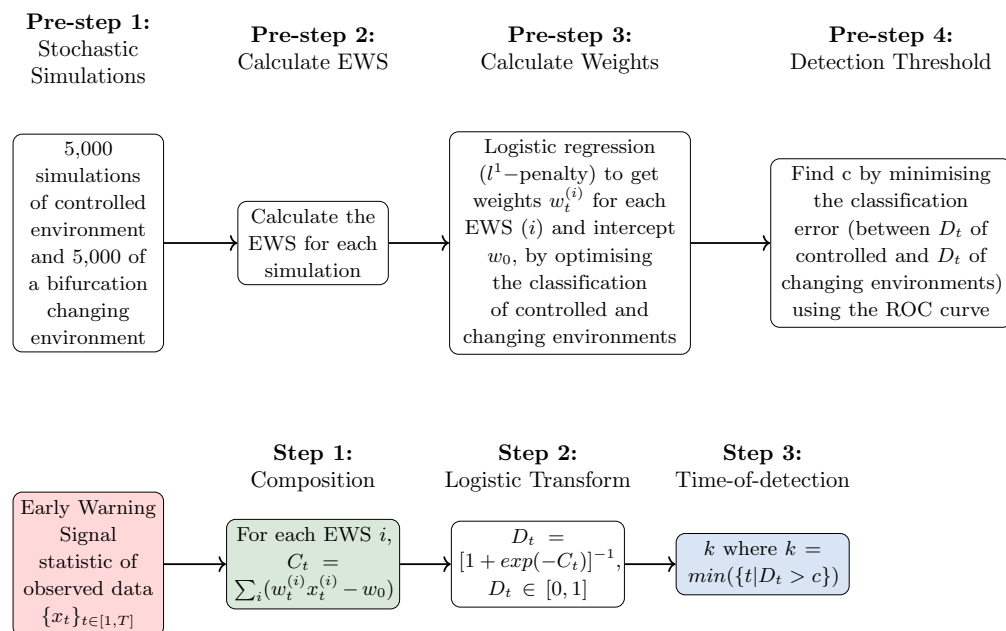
**Pre-step 1:** Stochastic Simulations

**Pre-step 2:** Calculate EWS

**Pre-step 3:** Calculate Weights

**Pre-step 4:** Detection Threshold

5,000 simulations of controlled environment and 5,000 of a bifurcation changing environment

Calculate the EWS for each simulation

Logistic regression ($l^1-$penalty) to get weights $w_t^{(i)}$ for each EWS $(i)$ and intercept $w_0$, by optimising the classification of controlled and changing environments

Find c by minimising the classification error (between $D_t$ of controlled and $D_t$ of changing environments) using the ROC curve

**Step 1:** Composition

**Step 2:** Logistic Transform

**Step 3:** Time-of-detection

Early Warning Signal statistic of observed data $\{x_t\}_{t\in[1,T]}$

For each EWS $i$, $C_t = \sum_i(w_t^{(i)}x_t^{(i)} - w_0)$

$D_t = [1+exp(-C_t)]^{-1}$, $D_t \in [0,1]$

$k$ where $k = min(\{t|D_t > c\})$